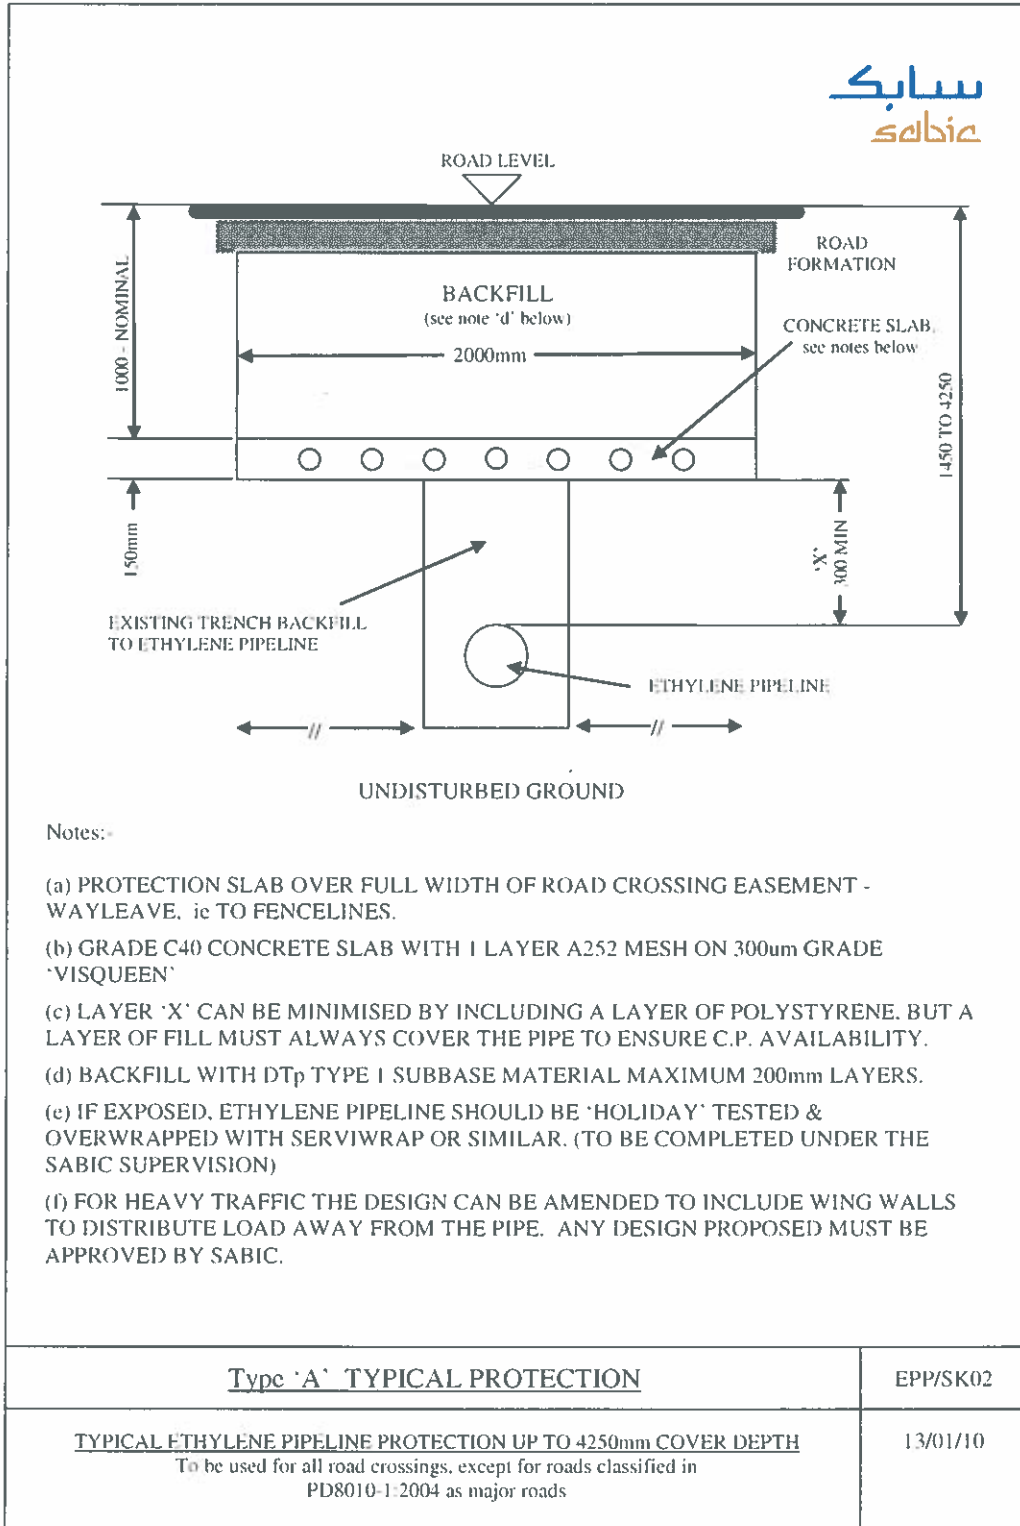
سابك
sabic

ROAD LEVEL

ROAD FORMATION

BACKFILL
(see note 'd' below)

2000mm

CONCRETE SLAB, see notes below

1000 - NOMINAL

1450 TO 4250

150mm

'X' 300 MIN

EXISTING TRENCH BACKFILL TO ETHYLENE PIPELINE

ETHYLENE PIPELINE

//

//

UNDISTURBED GROUND

Notes:-

(a) PROTECTION SLAB OVER FULL WIDTH OF ROAD CROSSING EASEMENT - WAYLEAVE, ie TO FENCELINES.

(b) GRADE C40 CONCRETE SLAB WITH 1 LAYER A252 MESH ON 300um GRADE 'VISQUEEN'

(c) LAYER 'X' CAN BE MINIMISED BY INCLUDING A LAYER OF POLYSTYRENE, BUT A LAYER OF FILL MUST ALWAYS COVER THE PIPE TO ENSURE C.P. AVAILABILITY.

(d) BACKFILL WITH DTp TYPE 1 SUBBASE MATERIAL MAXIMUM 200mm LAYERS.

(e) IF EXPOSED, ETHYLENE PIPELINE SHOULD BE 'HOLIDAY' TESTED & OVERWRAPPED WITH SERVIWRAP OR SIMILAR. (TO BE COMPLETED UNDER THE SABIC SUPERVISION)

(f) FOR HEAVY TRAFFIC THE DESIGN CAN BE AMENDED TO INCLUDE WING WALLS TO DISTRIBUTE LOAD AWAY FROM THE PIPE. ANY DESIGN PROPOSED MUST BE APPROVED BY SABIC.

| Type 'A' TYPICAL PROTECTION | EPP/SK02 |
|---|---|
| TYPICAL ETHYLENE PIPELINE PROTECTION UP TO 4250mm COVER DEPTH<br>To be used for all road crossings, except for roads classified in PD8010-1:2004 as major roads | 13/01/10 |